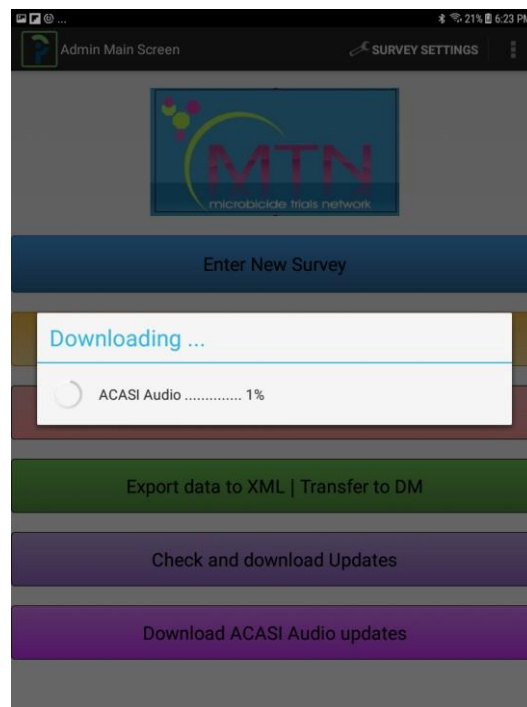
21% 6:23 P

Admin Main Screen

SURVEY SETTINGS

MTN
microbicide trials network

Enter New Survey

Downloading ...

ACASI Audio ............. 1%

Export data to XML | Transfer to DM

Check and download Updates

Download ACASI Audio updates